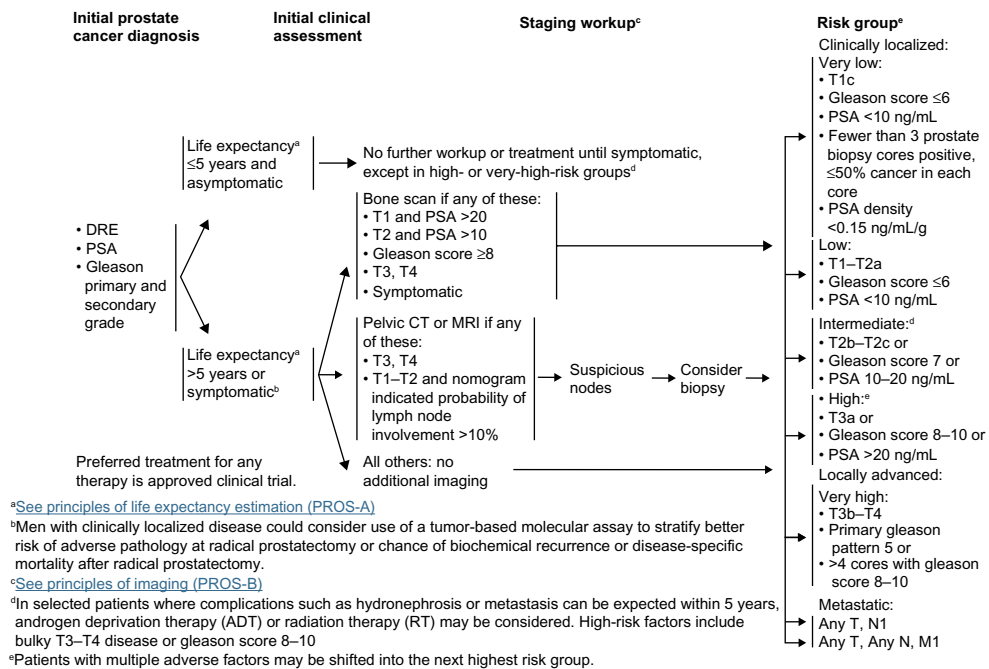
Initial prostate cancer diagnosis

Initial clinical assessment

Staging workup$^c$

Risk group$^e$

• DRE
• PSA
• Gleason primary and secondary grade

Life expectancy$^a$ ≤5 years and asymptomatic

No further workup or treatment until symptomatic, except in high- or very-high-risk groups$^d$

Life expectancy$^a$ >5 years or symptomatic$^b$

Bone scan if any of these:
• T1 and PSA >20
• T2 and PSA >10
• Gleason score ≥8
• T3, T4
• Symptomatic

Pelvic CT or MRI if any of these:
• T3, T4
• T1–T2 and nomogram indicated probability of lymph node involvement >10%

Suspicious nodes

Consider biopsy

All others: no additional imaging

Preferred treatment for any therapy is approved clinical trial.

Clinically localized:
Very low:
• T1c
• Gleason score ≤6
• PSA <10 ng/mL
• Fewer than 3 prostate biopsy cores positive, ≤50% cancer in each core
• PSA density <0.15 ng/mL/g

Low:
• T1–T2a
• Gleason score ≤6
• PSA <10 ng/mL

Intermediate:$^d$
• T2b–T2c or
• Gleason score 7 or
• PSA 10–20 ng/mL

High:$^e$
• T3a or
• Gleason score 8–10 or
• PSA >20 ng/mL

Locally advanced:
Very high:
• T3b–T4
• Primary gleason pattern 5 or
• >4 cores with gleason score 8–10

Metastatic:
Any T, N1
Any T, Any N, M1

$^a$See principles of life expectancy estimation (PROS-A)
$^b$Men with clinically localized disease could consider use of a tumor-based molecular assay to stratify better risk of adverse pathology at radical prostatectomy or chance of biochemical recurrence or disease-specific mortality after radical prostatectomy.
$^c$See principles of imaging (PROS-B)
$^d$In selected patients where complications such as hydronephrosis or metastasis can be expected within 5 years, androgen deprivation therapy (ADT) or radiation therapy (RT) may be considered. High-risk factors include bulky T3–T4 disease or gleason score 8–10
$^e$Patients with multiple adverse factors may be shifted into the next highest risk group.